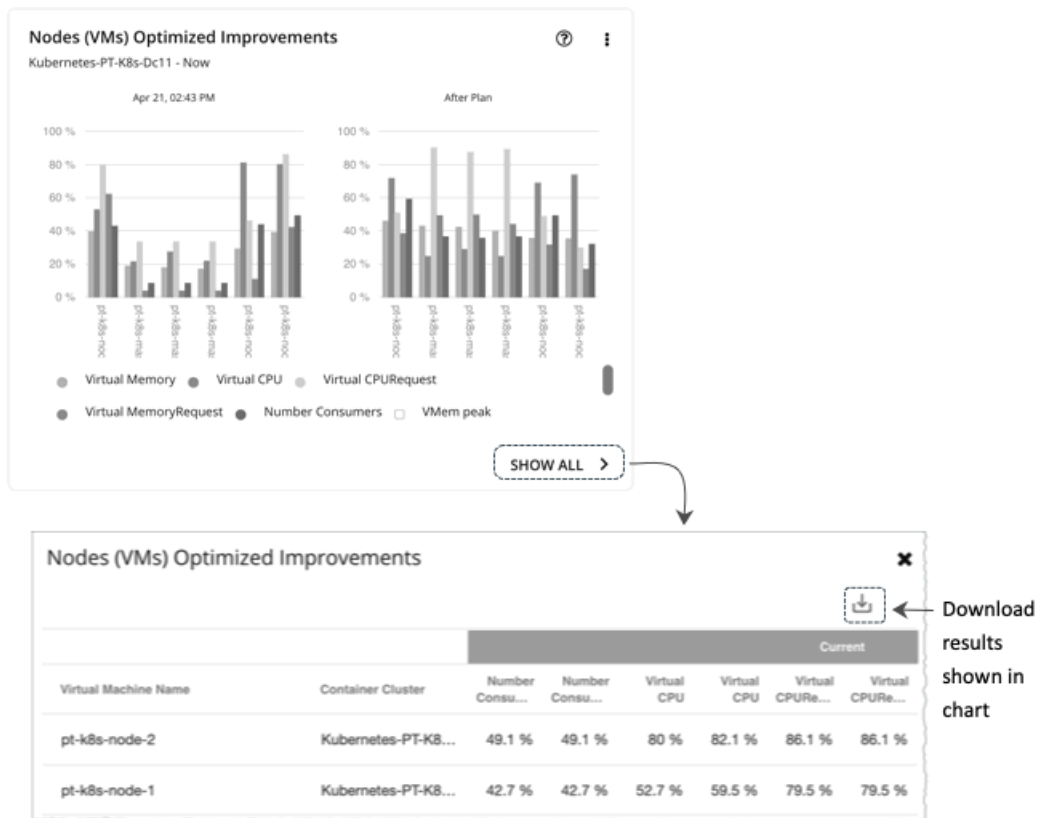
Nodes (VMs) Optimized Improvements

Kubernetes-PT-K8s-Dc11 - Now

Apr 21, 02:43 PM

After Plan

100 %
80 %
60 %
40 %
20 %
0 %

pt-k8s-noc
pt-k8s-ma
pt-k8s-ma
pt-k8s-ma
pt-k8s-noc
pt-k8s-noc

100 %
80 %
60 %
40 %
20 %
0 %

pt-k8s-noc
pt-k8s-ma
pt-k8s-ma
pt-k8s-ma
pt-k8s-noc
pt-k8s-noc

Virtual Memory
Virtual CPU
Virtual CPURequest
Virtual MemoryRequest
Number Consumers
VMem peak

SHOW ALL >

Nodes (VMs) Optimized Improvements

Download results shown in chart

| | | Current | | | | | |
|---|---|---|---|---|---|---|---|
| Virtual Machine Name | Container Cluster | Number Consu... | Number Consu... | Virtual CPU | Virtual CPU | Virtual CPURe... | Virtual CPURe... |
| pt-k8s-node-2 | Kubernetes-PT-K8... | 49.1 % | 49.1 % | 80 % | 82.1 % | 86.1 % | 86.1 % |
| pt-k8s-node-1 | Kubernetes-PT-K8... | 42.7 % | 42.7 % | 52.7 % | 59.5 % | 79.5 % | 79.5 % |